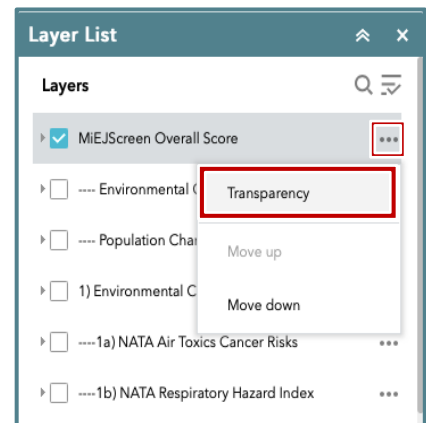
Layer List

Layers

MiEJScreen Overall Score

---- Environmental (

---- Population Char

1) Environmental C

----1a) NATA Air Toxics Cancer Risks

----1b) NATA Respiratory Hazard Index

Transparency

Move up

Move down